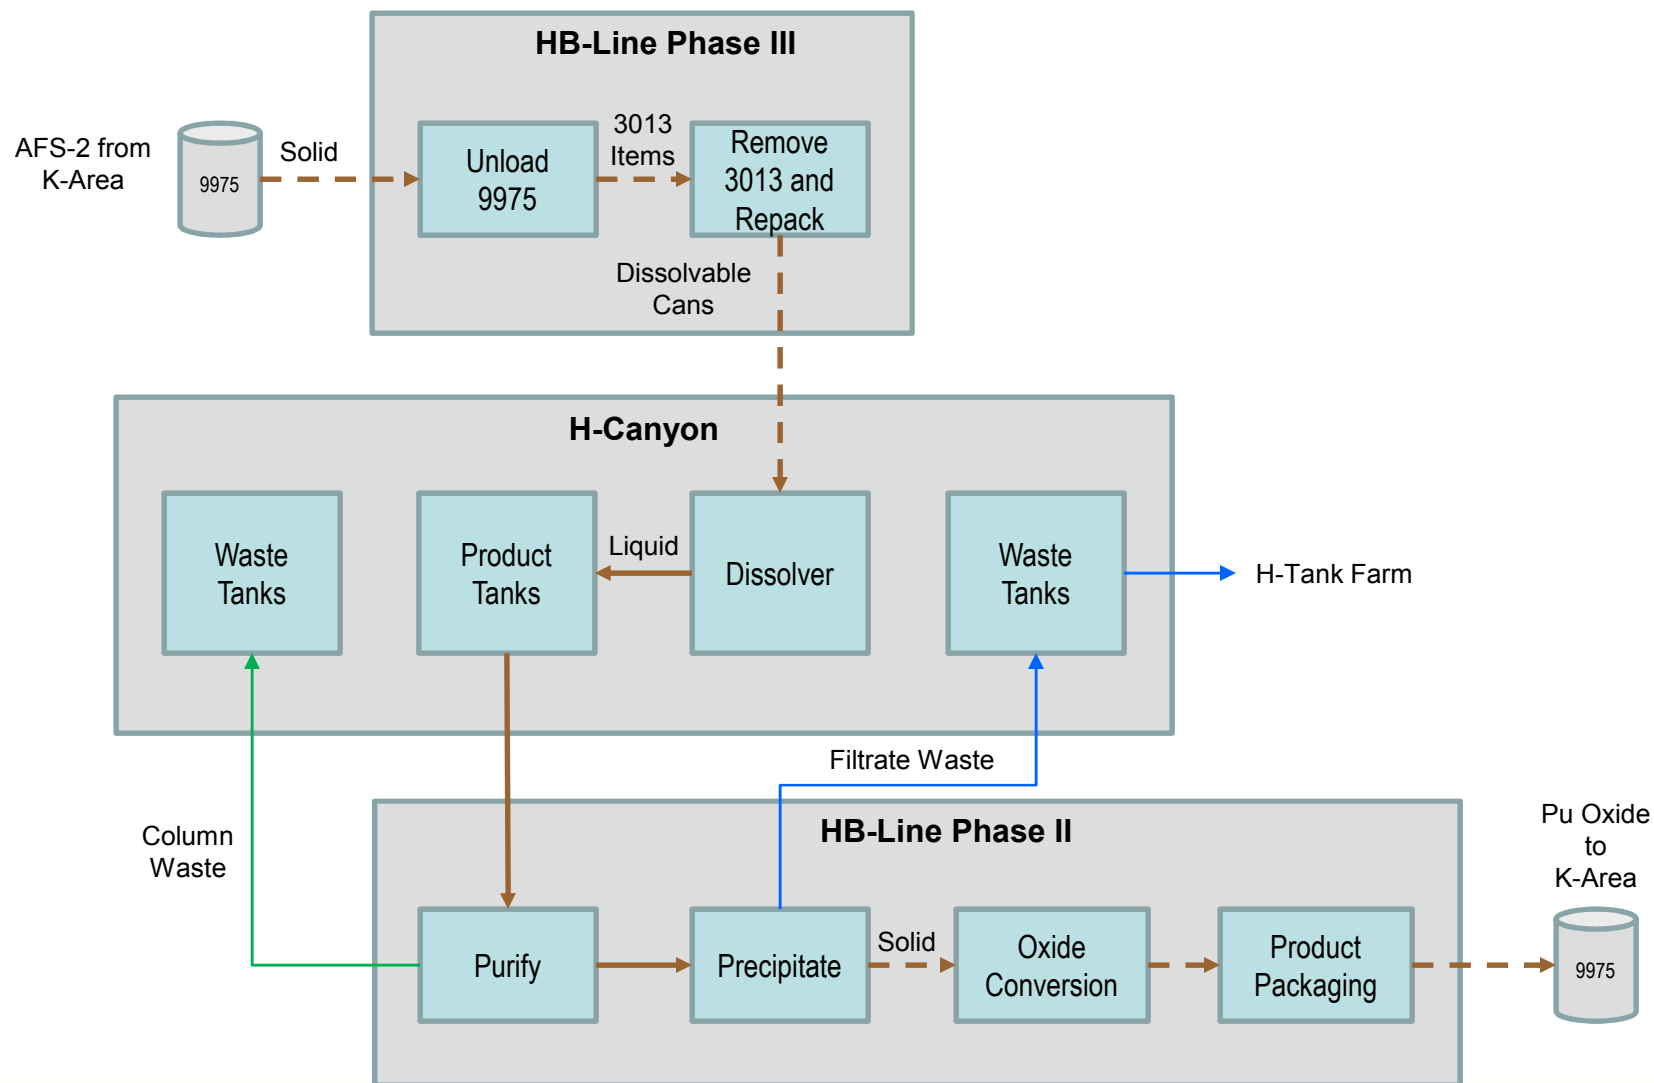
HB-Line Phase III

AFS-2 from K-Area

9975

Solid

Unload 9975

3013 Items

Remove 3013 and Repack

Dissolvable Cans

H-Canyon

Waste Tanks

Product Tanks

Liquid

Dissolver

Waste Tanks

H-Tank Farm

Filtrate Waste

Column Waste

HB-Line Phase II

Pu Oxide to K-Area

Purify

Precipitate

Solid

Oxide Conversion

Product Packaging

9975